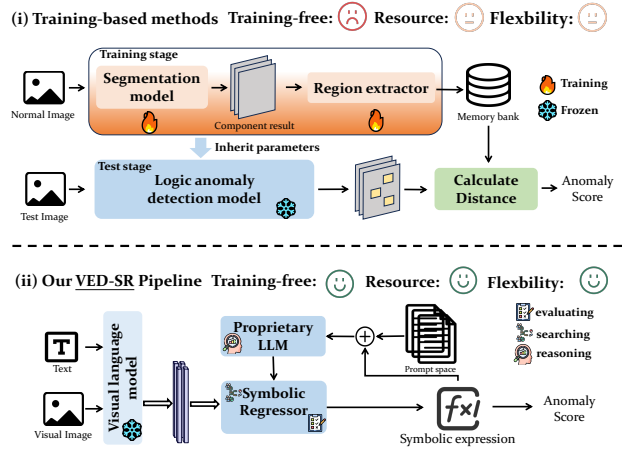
(i) Training-based methods Training-free: Resource: Flexbility:

Training stage

Segmentation model

Component result

Region extractor

Normal Image

Memory bank

Training

Frozen

Inherit parameters

Test stage

Logic anomaly detection model

Test Image

Calculate Distance

Anomaly Score

(ii) Our VED-SR Pipeline Training-free: Resource: Flexbility:

Text

Visual Image

Visual language model

Proprietary LLM

Symbolic Regressor

Prompt space

evaluating

searching

reasoning

Symbolic expression

Anomaly Score